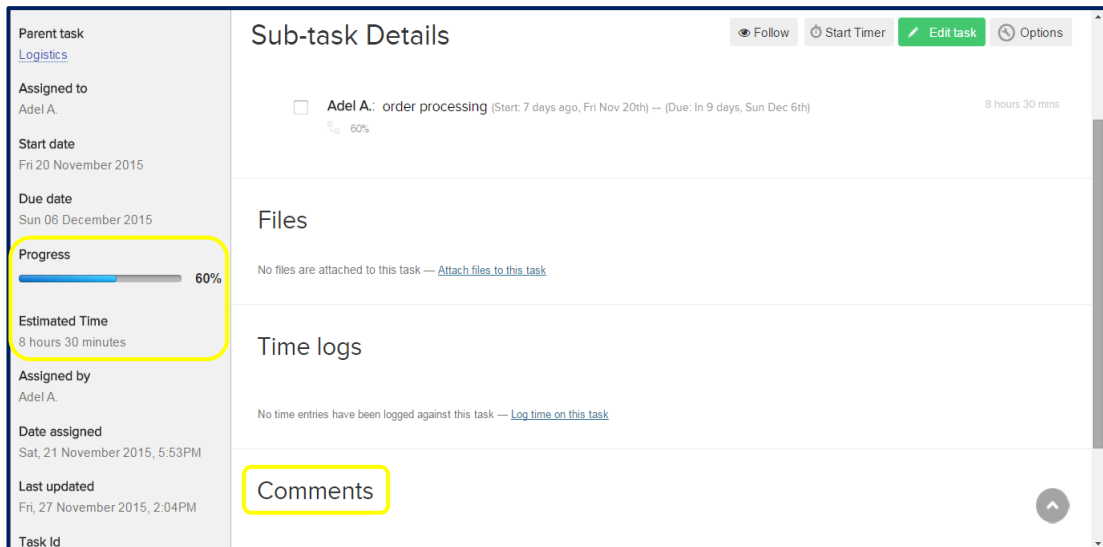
Parent task
Logistics

Assigned to
Adel A.

Start date
Fri 20 November 2015

Due date
Sun 06 December 2015

Progress
60%

Estimated Time
8 hours 30 minutes

Assigned by
Adel A.

Date assigned
Sat, 21 November 2015, 5:53PM

Last updated
Fri, 27 November 2015, 2:04PM

Task Id

Sub-task Details

Follow
Start Timer
Edit task
Options

Adel A.: order processing (Start: 7 days ago, Fri Nov 20th) -- (Due: In 9 days, Sun Dec 6th)
8 hours 30 mins
60%

Files

No files are attached to this task — Attach files to this task

Time logs

No time entries have been logged against this task — Log time on this task

Comments